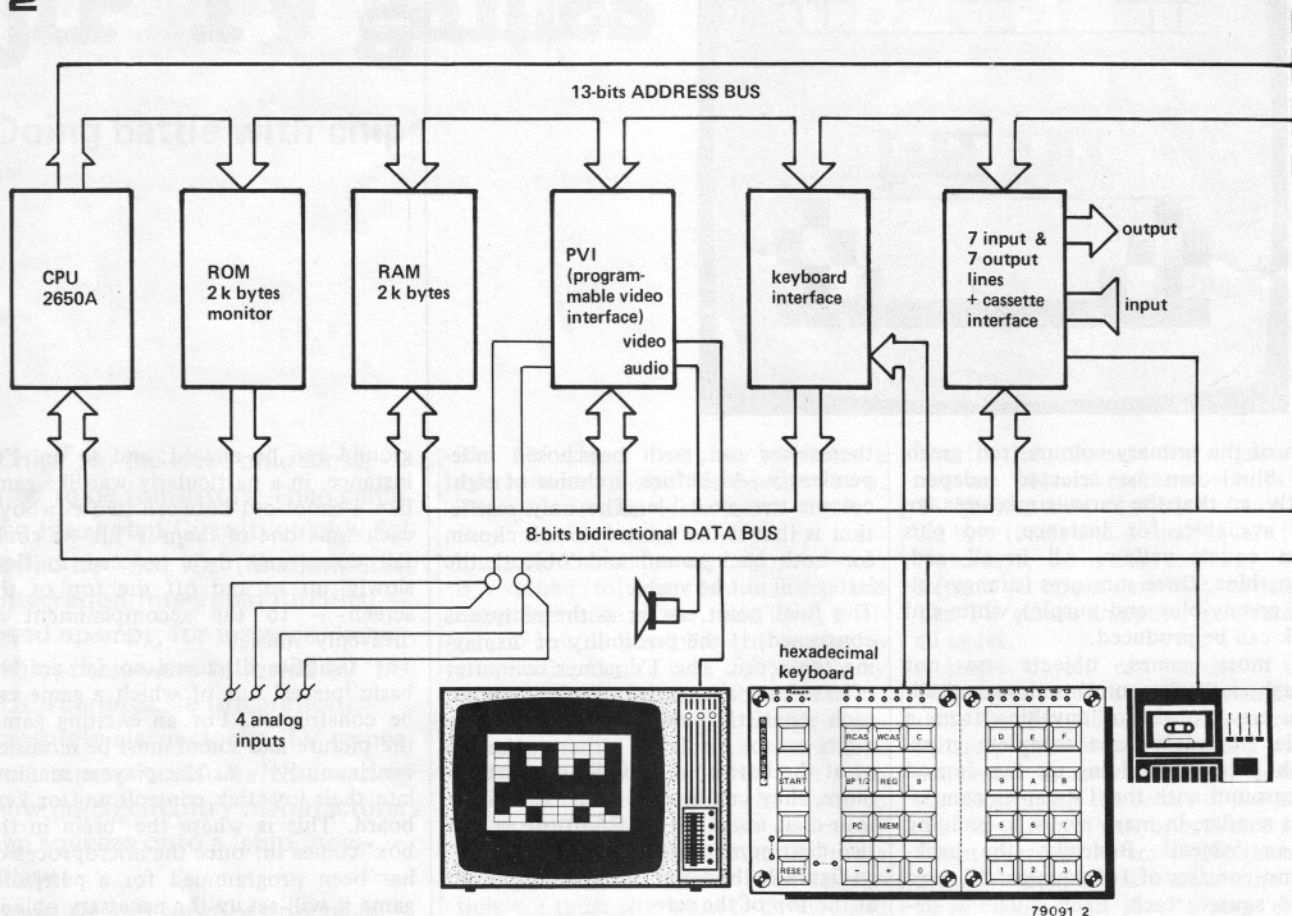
2

13-bits ADDRESS BUS

CPU 2650A

ROM 2 k bytes monitor

RAM 2 k bytes

PVI (programmable video interface)

video

audio

keyboard interface

7 input & 7 output lines + cassette interface

output

input

8-bits bidirectional DATA BUS

4 analog inputs

hexadecimal keyboard

RCAS

WCAS

C

D

E

F

START

BP 1/2

REG

8

9

A

B

PC

MEM

4

5

6

7

RESET

−

+

0

1

2

3

79091 2